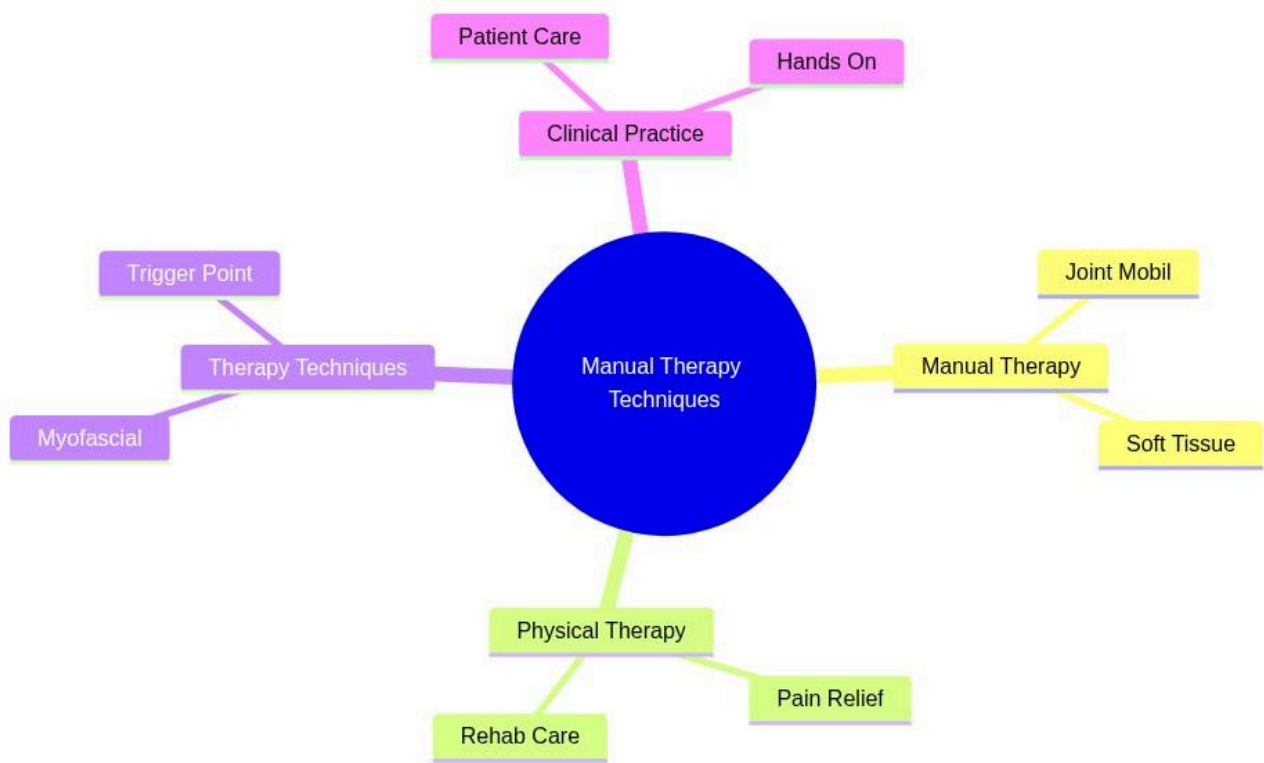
Manual Therapy Techniques

Clinical Practice

Patient Care

Hands On

Manual Therapy

Joint Mobil

Soft Tissue

Physical Therapy

Rehab Care

Pain Relief

Therapy Techniques

Trigger Point

Myofascial